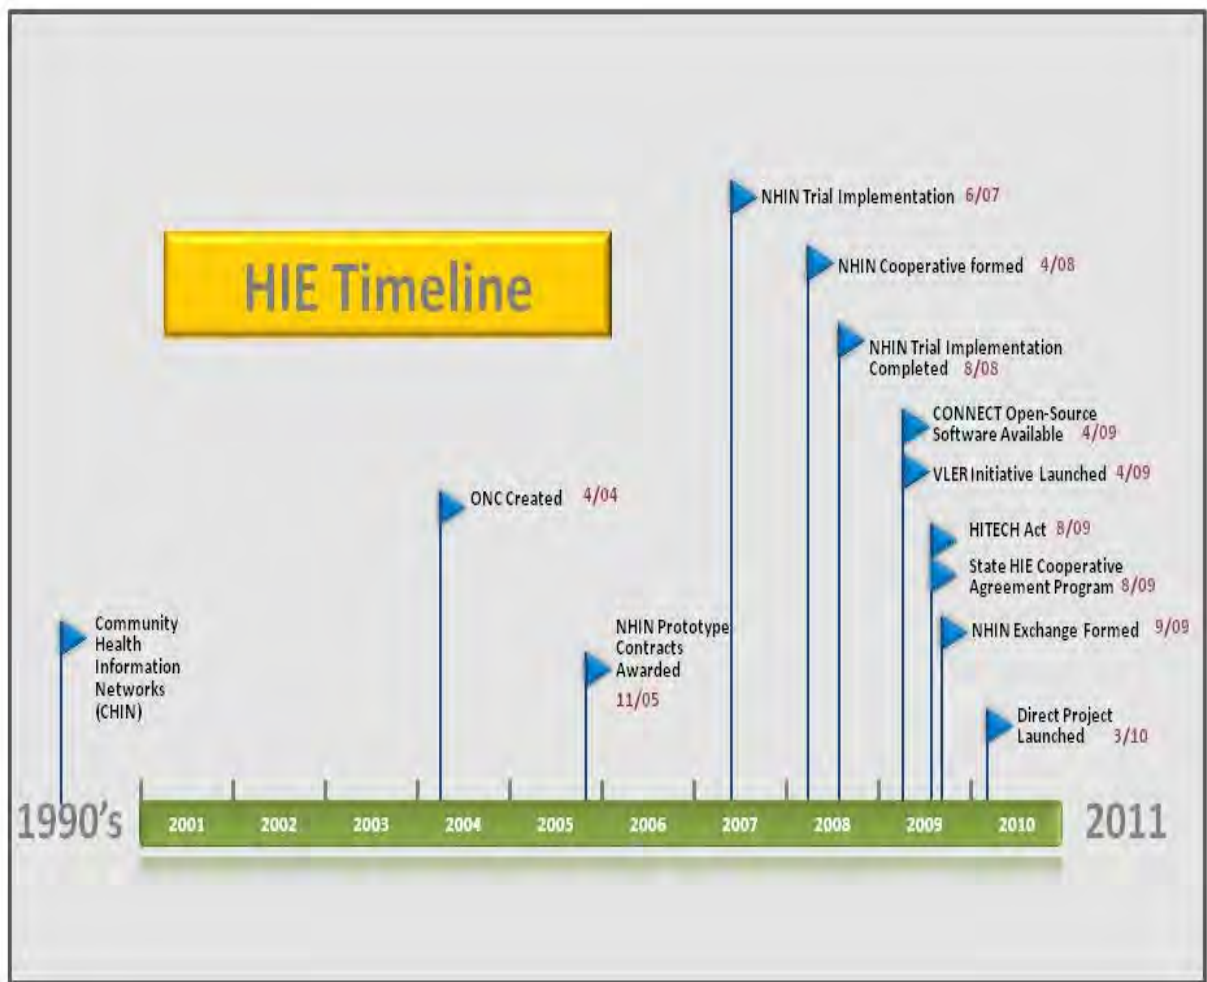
HIE Timeline

NHIN Trial Implementation 6/07

NHIN Cooperative formed 4/08

NHIN Trial Implementation Completed 8/08

CONNECT Open-Source Software Available 4/09

VLER Initiative Launched 4/09

ONC Created 4/04

HITECH Act 8/09

State HIE Cooperative Agreement Program 8/09

Community Health Information Networks (CHIN)

NHIN Prototype Contracts Awarded 11/05

NHIN Exchange Formed 9/09

Direct Project Launched 3/10

1990's 2001 2002 2003 2004 2005 2006 2007 2008 2009 2010 2011